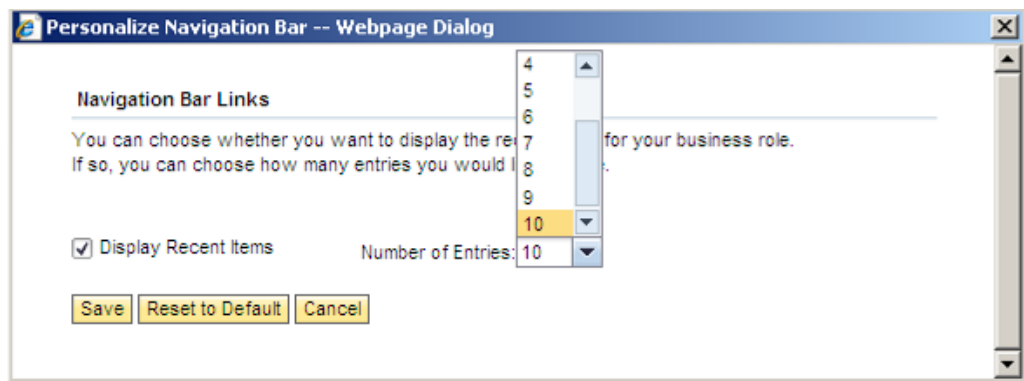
Personalize Navigation Bar -- Webpage Dialog

Navigation Bar Links

You can choose whether you want to display the re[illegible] for your business role.
If so, you can choose how many entries you would l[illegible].

4
5
6
7
8
9
10

Display Recent Items

Number of Entries: 10

Save Reset to Default Cancel